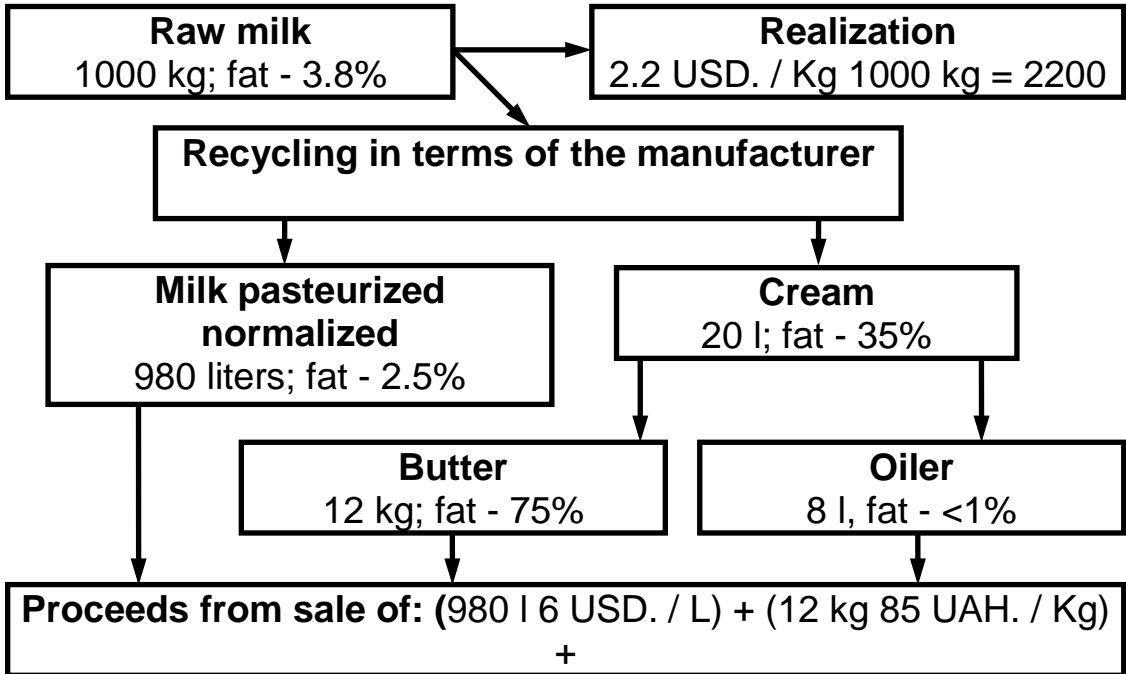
**Raw milk**
1000 kg; fat - 3.8%

**Realization**
2.2 USD. / Kg 1000 kg = 2200

**Recycling in terms of the manufacturer**

**Milk pasteurized normalized**
980 liters; fat - 2.5%

**Cream**
20 l; fat - 35%

**Butter**
12 kg; fat - 75%

**Oiler**
8 l, fat - <1%

**Proceeds from sale of: (**980 l 6 USD. / L) + (12 kg 85 UAH. / Kg) +